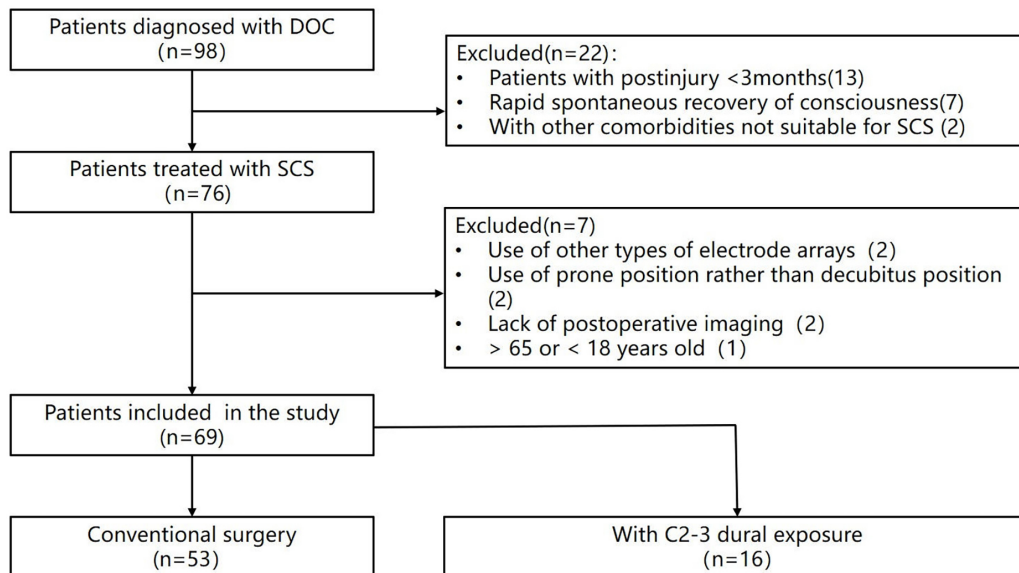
Patients diagnosed with DOC
(n=98)

Excluded(n=22):
• Patients with postinjury <3months(13)
• Rapid spontaneous recovery of consciousness(7)
• With other comorbidities not suitable for SCS (2)

Patients treated with SCS
(n=76)

Excluded(n=7)
• Use of other types of electrode arrays (2)
• Use of prone position rather than decubitus position (2)
• Lack of postoperative imaging (2)
• > 65 or < 18 years old (1)

Patients included in the study
(n=69)

Conventional surgery
(n=53)

With C2-3 dural exposure
(n=16)